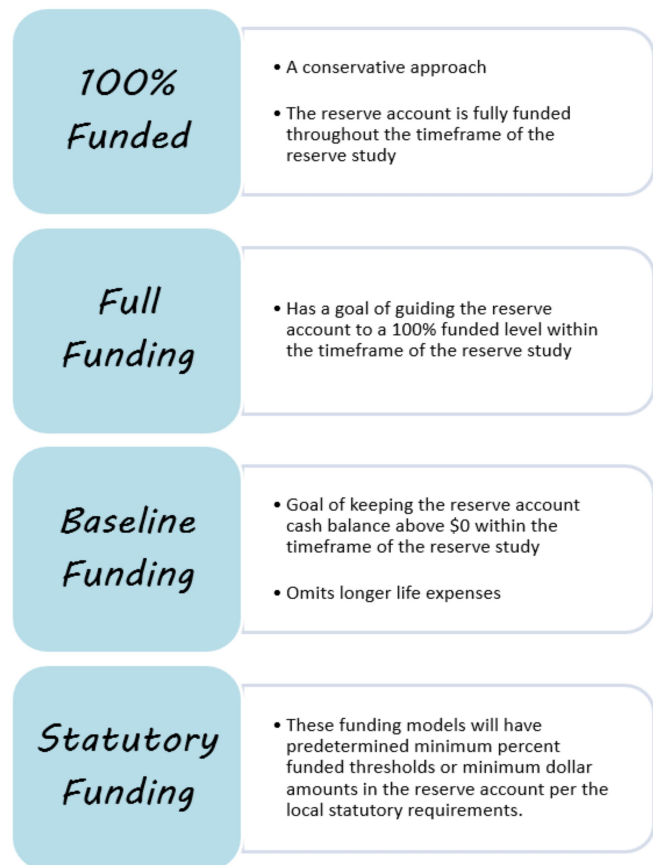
100% Funded

• A conservative approach

• The reserve account is fully funded throughout the timeframe of the reserve study

Full Funding

• Has a goal of guiding the reserve account to a 100% funded level within the timeframe of the reserve study

Baseline Funding

• Goal of keeping the reserve account cash balance above \$0 within the timeframe of the reserve study

• Omits longer life expenses

Statutory Funding

• These funding models will have predetermined minimum percent funded thresholds or minimum dollar amounts in the reserve account per the local statutory requirements.